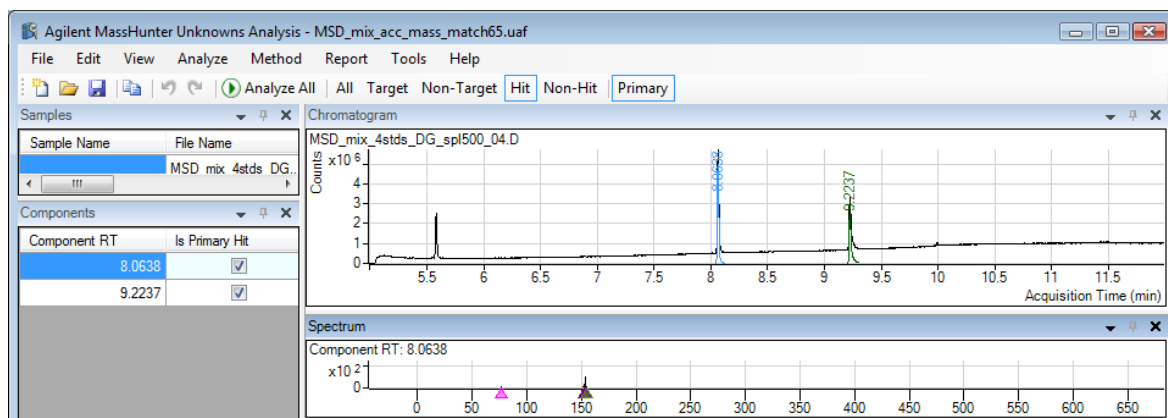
Agilent MassHunter Unknowns Analysis - MSD_mix_acc_mass_match65.uaf

File Edit View Analyze Method Report Tools Help

Analyze All | All Target Non-Target Hit Non-Hit Primary

Samples

| Sample Name | File Name |
|---|---|
| | MSD_mix_4stds_DG... |

Components

| Component RT | Is Primary Hit |
|---|---|
| 8.0638 | ☑ |
| 9.2237 | ☑ |

Chromatogram

MSD_mix_4stds_DG_spl500_04.D

Counts x10 6

4 3 2 1 0

8.0638

9.2237

5.5 6 6.5 7 7.5 8 8.5 9 9.5 10 10.5 11 11.5

Acquisition Time (min)

Spectrum

Component RT: 8.0638

x10 2

0

0 50 100 150 200 250 300 350 400 450 500 550 600 650